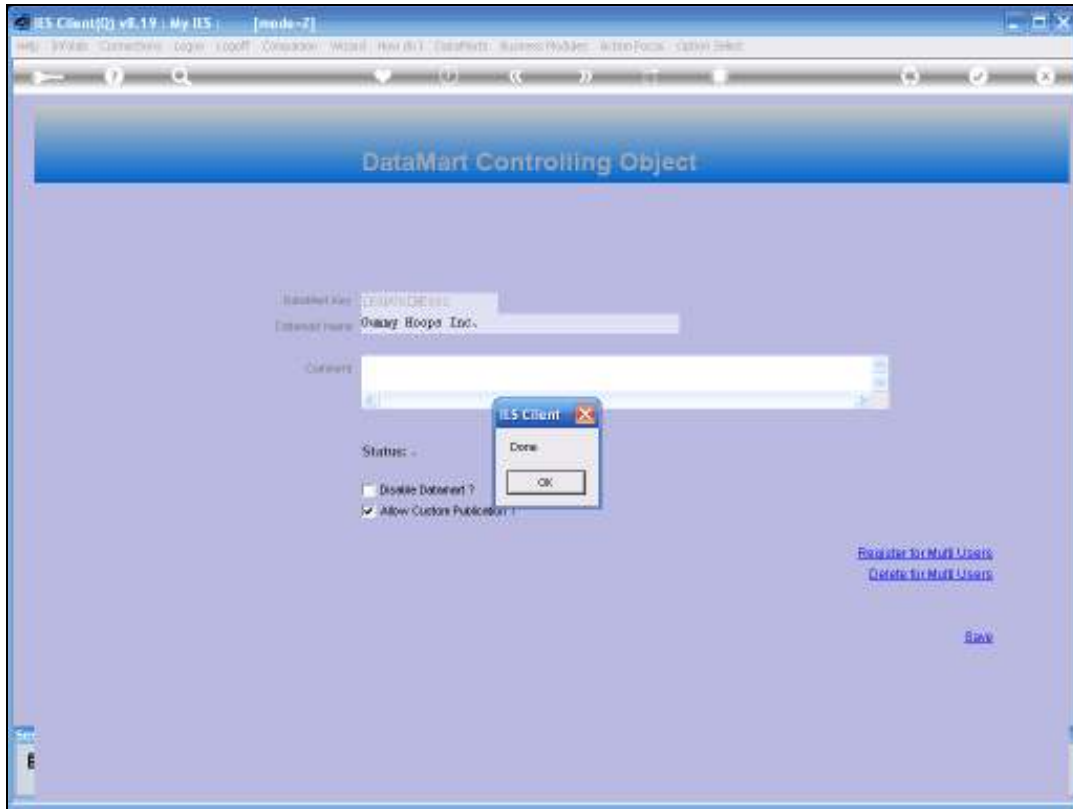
IES Client(Q) v8.19 : My IES : [mode-2]

Help Infobar Connections Logon Logoff Companion Wizard How do I DataMarts Business Modules Action Focus Option Select

DataMart Controlling Object

Datamart Key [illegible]
Datamart Name Gummy Hoops Inc.

Comment

Status: -

Disable Datamart ?
Allow Custom Publication ?

IES Client
Done
OK

Register for Multi Users
Delete for Multi Users

Save